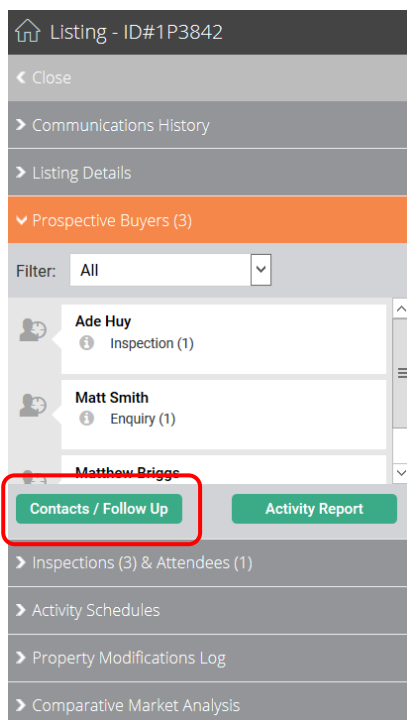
Listing - ID#1P3842

Close

Communications History

Listing Details

Prospective Buyers (3)

Filter: All

Ade Huy
Inspection (1)

Matt Smith
Enquiry (1)

Matthew Briggs

Contacts / Follow Up

Activity Report

Inspections (3) & Attendees (1)

Activity Schedules

Property Modifications Log

Comparative Market Analysis